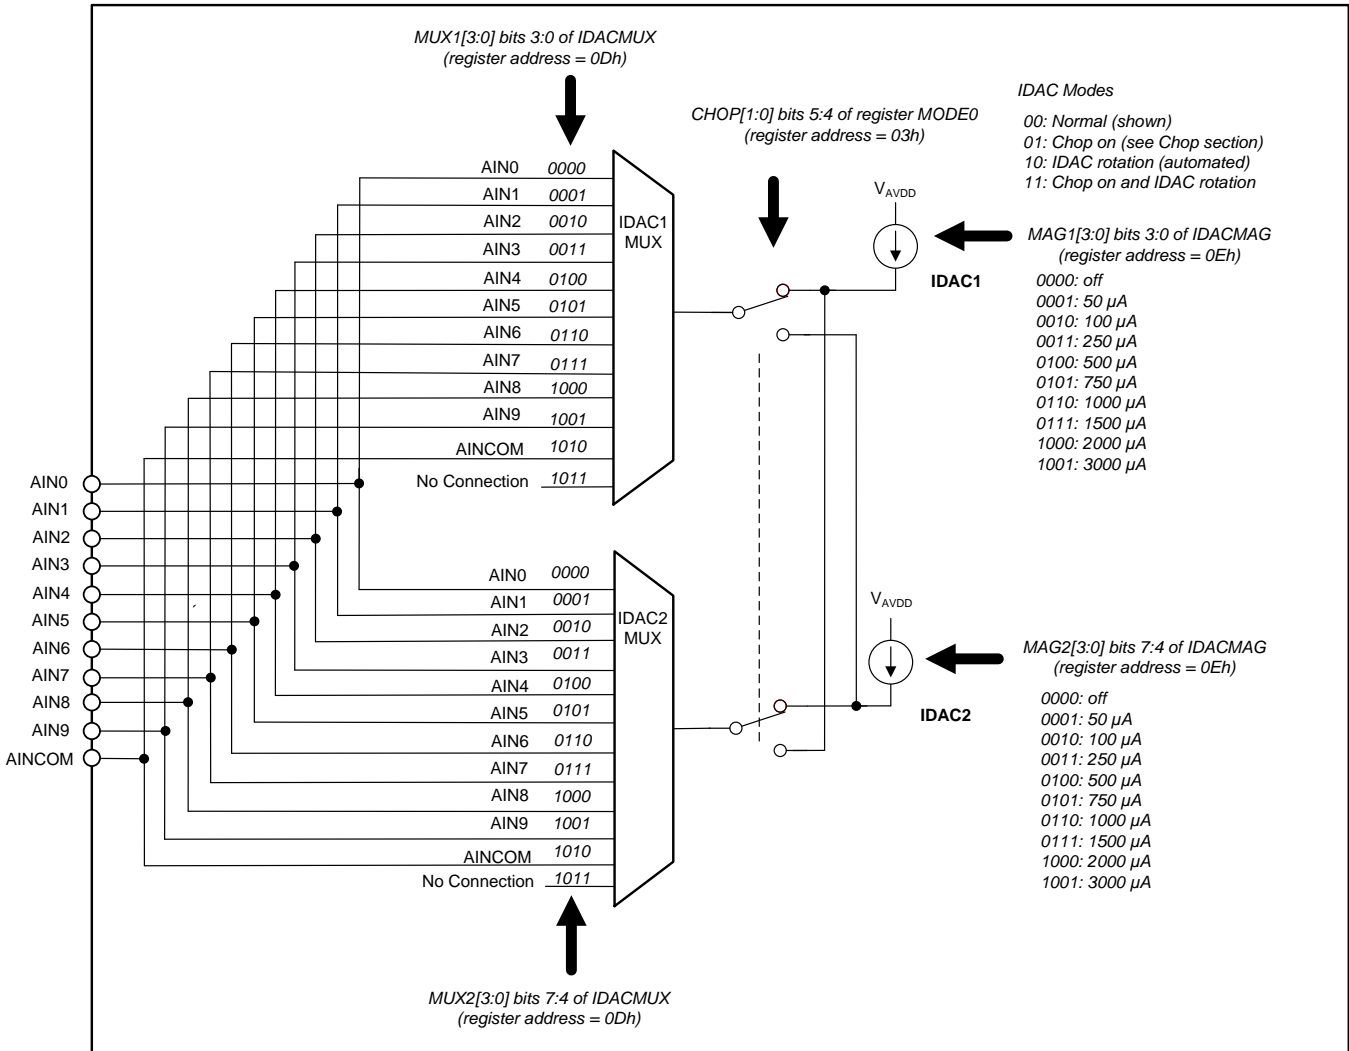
MUX1[3:0] bits 3:0 of IDACMUX
(register address = 0Dh)

IDAC Modes

00: Normal (shown)
01: Chop on (see Chop section)
10: IDAC rotation (automated)
11: Chop on and IDAC rotation

CHOP[1:0] bits 5:4 of register MODE0
(register address = 03h)

AIN0 0000
AIN1 0001
AIN2 0010
AIN3 0011
AIN4 0100
AIN5 0101
AIN6 0110
AIN7 0111
AIN8 1000
AIN9 1001
AINCOM 1010
No Connection 1011

IDAC1
MUX

$V_{AVDD}$

MAG1[3:0] bits 3:0 of IDACMAG
(register address = 0Eh)

IDAC1

0000: off
0001: 50 µA
0010: 100 µA
0011: 250 µA
0100: 500 µA
0101: 750 µA
0110: 1000 µA
0111: 1500 µA
1000: 2000 µA
1001: 3000 µA

AIN0
AIN1
AIN2
AIN3
AIN4
AIN5
AIN6
AIN7
AIN8
AIN9
AINCOM

AIN0 0000
AIN1 0001
AIN2 0010
AIN3 0011
AIN4 0100
AIN5 0101
AIN6 0110
AIN7 0111
AIN8 1000
AIN9 1001
AINCOM 1010
No Connection 1011

IDAC2
MUX

$V_{AVDD}$

MAG2[3:0] bits 7:4 of IDACMAG
(register address = 0Eh)

IDAC2

0000: off
0001: 50 µA
0010: 100 µA
0011: 250 µA
0100: 500 µA
0101: 750 µA
0110: 1000 µA
0111: 1500 µA
1000: 2000 µA
1001: 3000 µA

MUX2[3:0] bits 7:4 of IDACMUX
(register address = 0Dh)